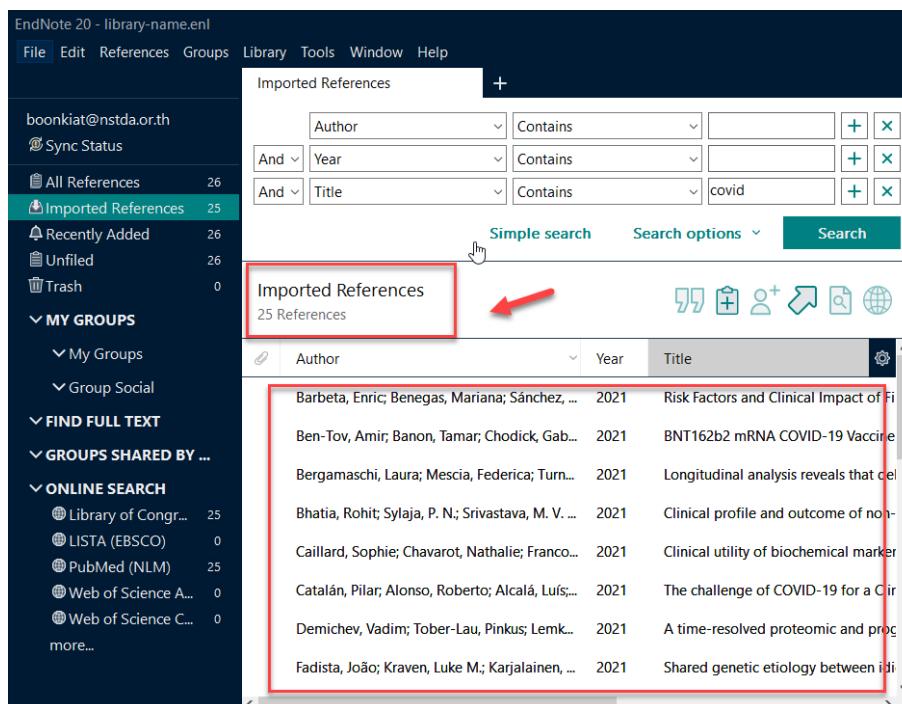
EndNote 20 - library-name.enl

File Edit References Groups Library Tools Window Help

Imported References +

boonkiat@nstda.or.th
Sync Status

All References 26
Imported References 25
Recently Added 26
Unfiled 26
Trash 0

MY GROUPS
My Groups
Group Social
FIND FULL TEXT
GROUPS SHARED BY ...
ONLINE SEARCH
Library of Congr... 25
LISTA (EBSCO) 0
PubMed (NLM) 25
Web of Science A... 0
Web of Science C... 0
more...

Author | Contains | | + | ×
And | Year | Contains | | + | ×
And | Title | Contains | covid | + | ×

Simple search Search options Search

Imported References
25 References

| Author | Year | Title |
|---|---|---|
| Barbeta, Enric; Benegas, Mariana; Sánchez, ... | 2021 | Risk Factors and Clinical Impact of Fi |
| Ben-Tov, Amir; Banon, Tamar; Chodick, Gab... | 2021 | BNT162b2 mRNA COVID-19 Vaccine |
| Bergamaschi, Laura; Mescia, Federica; Turn... | 2021 | Longitudinal analysis reveals that cel |
| Bhatia, Rohit; Sylaja, P. N.; Srivastava, M. V. ... | 2021 | Clinical profile and outcome of non- |
| Caillard, Sophie; Chavarot, Nathalie; Franco... | 2021 | Clinical utility of biochemical marker |
| Catalán, Pilar; Alonso, Roberto; Alcalá, Luís;... | 2021 | The challenge of COVID-19 for a Clin |
| Demichev, Vadim; Tober-Lau, Pinkus; Lemk... | 2021 | A time-resolved proteomic and prog |
| Fadista, João; Kraven, Luke M.; Karjalainen, ... | 2021 | Shared genetic etiology between idi |